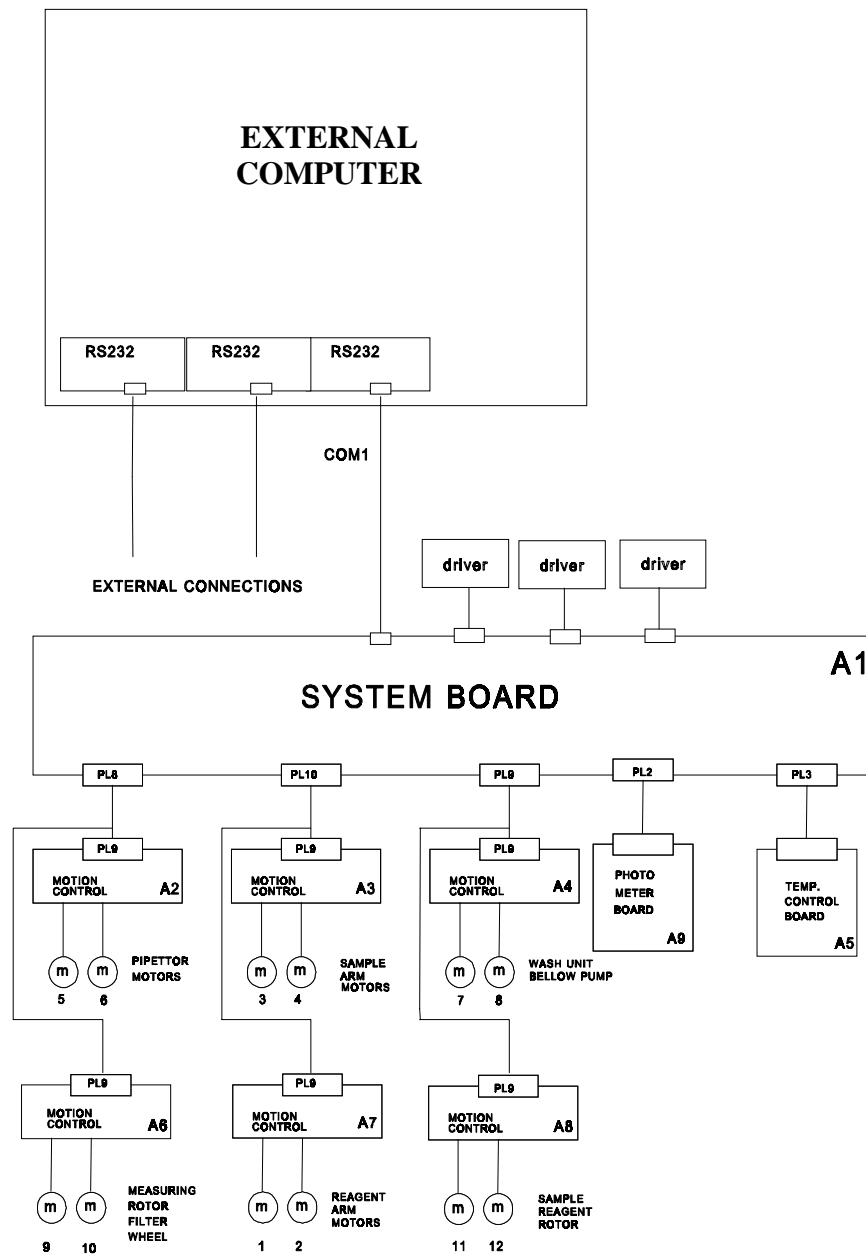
EXTERNAL COMPUTER

RS232
RS232
RS232

COM1

EXTERNAL CONNECTIONS

driver
driver
driver

A1

SYSTEM BOARD

PL8
PL10
PL9
PL2
PL3

PL9
MOTION CONTROL
A2
m
m
5
6
PIPETTOR MOTORS

PL9
MOTION CONTROL
A3
m
m
3
4
SAMPLE ARM MOTORS

PL9
MOTION CONTROL
A4
m
m
7
8
WASH UNIT BELLOW PUMP

PHOTO METER BOARD
A9

TEMP. CONTROL BOARD
A5

PL9
MOTION CONTROL
A6
m
m
9
10
MEASURING ROTOR FILTER WHEEL

PL9
MOTION CONTROL
A7
m
m
1
2
REAGENT ARM MOTORS

PL9
MOTION CONTROL
A8
m
m
11
12
SAMPLE REAGENT ROTOR